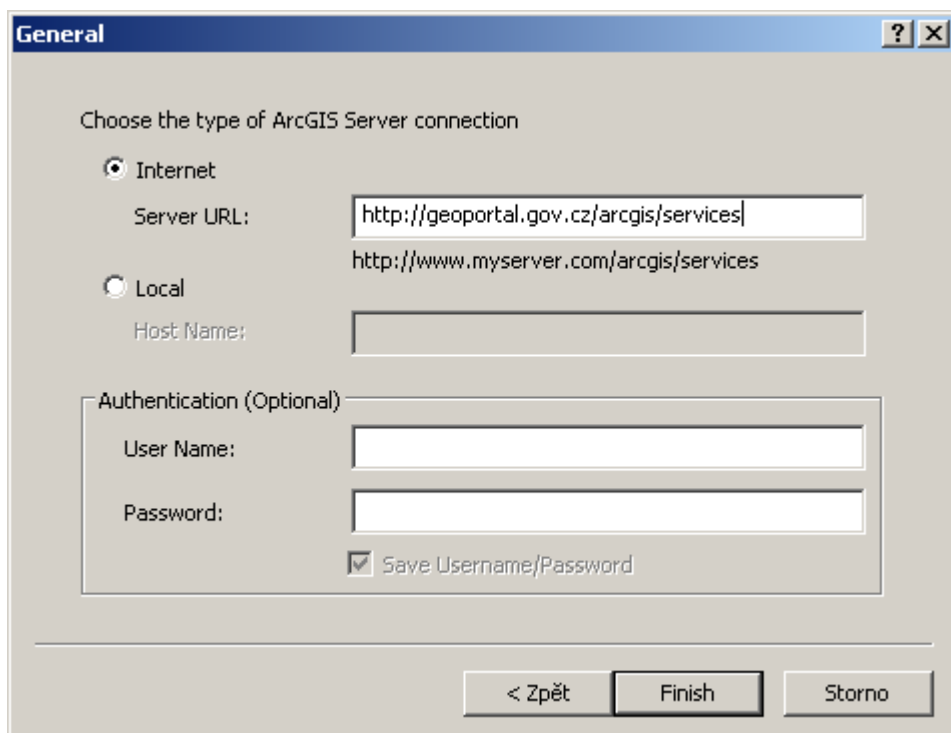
General

?

Choose the type of ArcGIS Server connection

Internet

Server URL: http://geoportal.gov.cz/arcgis/services

http://www.myserver.com/arcgis/services

Local

Host Name:

Authentication (Optional)

User Name:

Password:

Save Username/Password

< Zpět

Finish

Storno